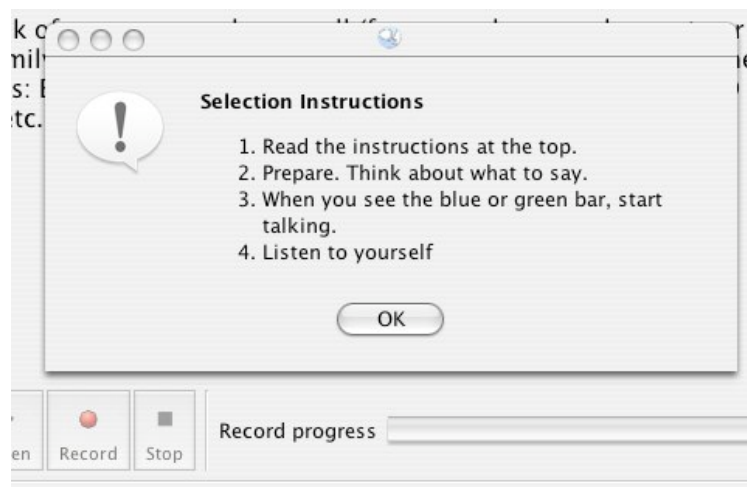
k o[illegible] r
mil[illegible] e
s: E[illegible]
tc.

Selection Instructions

1. Read the instructions at the top.
2. Prepare. Think about what to say.
3. When you see the blue or green bar, start talking.
4. Listen to yourself

OK

en Record Stop Record progress